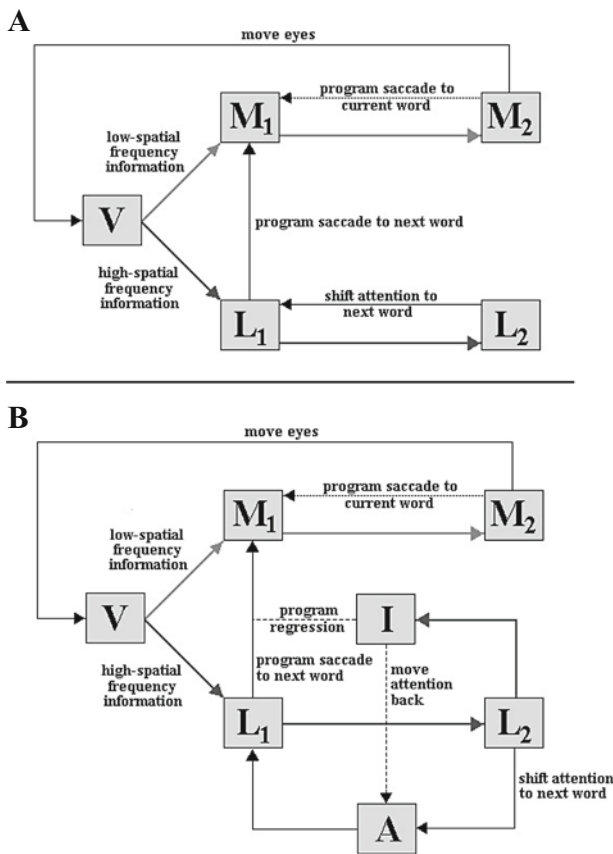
A

move eyes

program saccade to current word

$M_1$

$M_2$

low-spatial frequency information

V

program saccade to next word

high-spatial frequency information

shift attention to next word

$L_1$

$L_2$

B

move eyes

program saccade to current word

$M_1$

$M_2$

low-spatial frequency information

V

program regression

I

high-spatial frequency information

program saccade to next word

move attention back

$L_1$

$L_2$

shift attention to next word

A